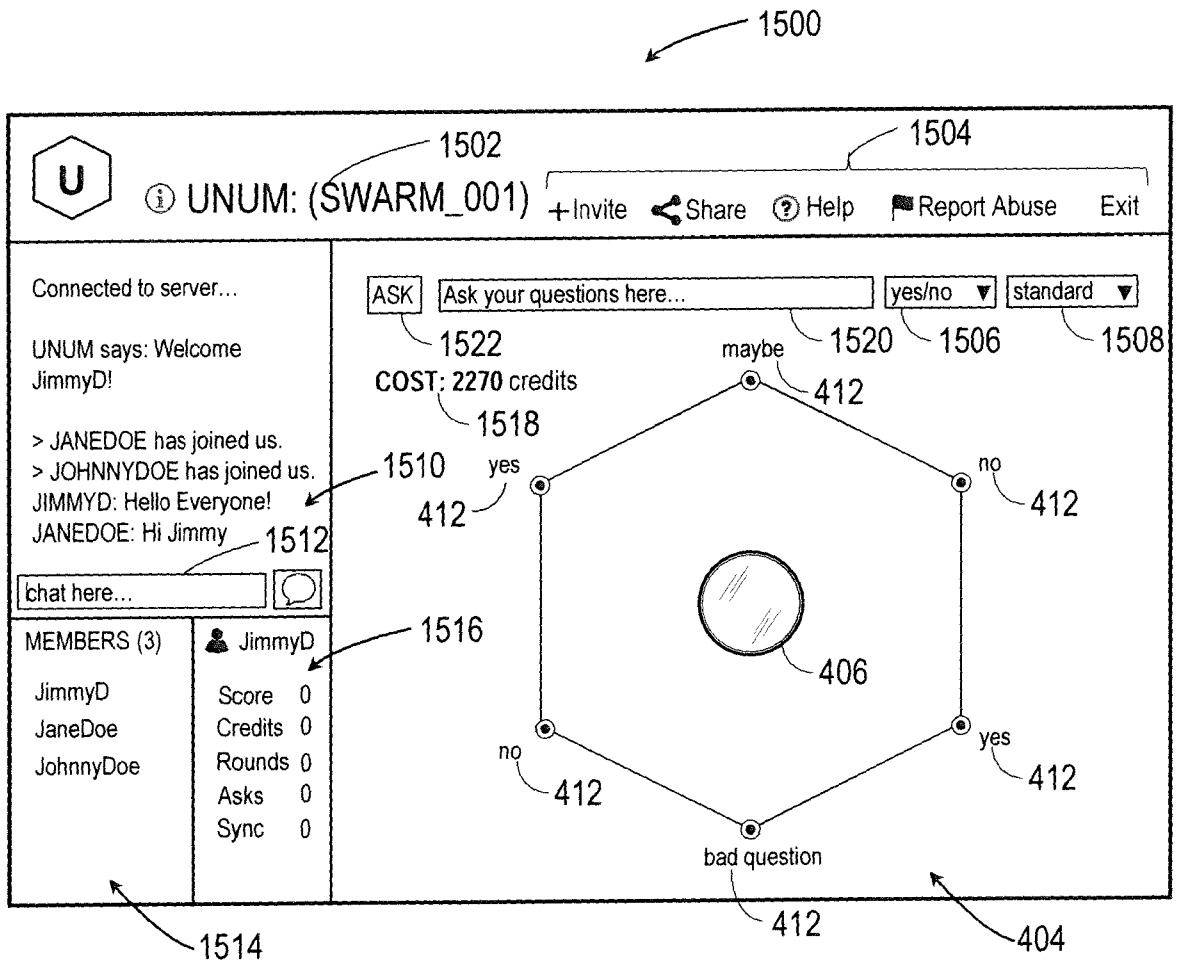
1500

1502

1504

U

ⓘ UNUM: (SWARM_001)

+Invite Share ? Help Report Abuse Exit

Connected to server...

UNUM says: Welcome JimmyD!

> JANEDOE has joined us.
> JOHNNYDOE has joined us.
JIMMYD: Hello Everyone!
JANEDOE: Hi Jimmy

1510

1512

chat here...

MEMBERS (3)

JimmyD
JaneDoe
JohnnyDoe

JimmyD

Score 0
Credits 0
Rounds 0
Asks 0
Sync 0

1516

1514

ASK

Ask your questions here...

yes/no ▼

standard ▼

1522

1520

1506

1508

COST: 2270 credits

1518

maybe

412

yes

412

no

412

406

no

412

yes

412

bad question

412

404